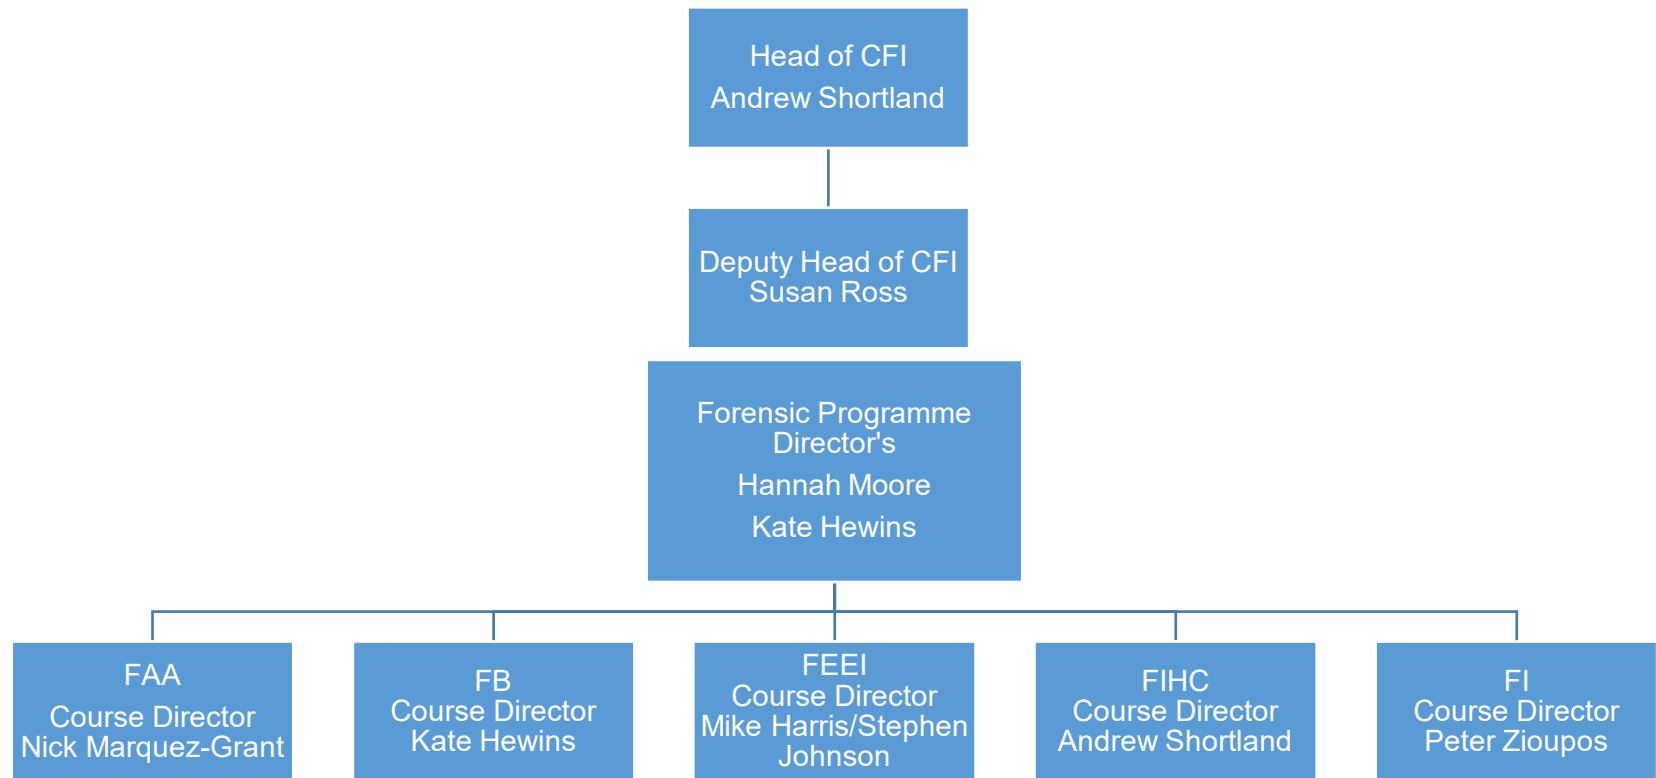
Head of CFI
Andrew Shortland

Deputy Head of CFI
Susan Ross

Forensic Programme Director's
Hannah Moore
Kate Hewins

FAA
Course Director
Nick Marquez-Grant

FB
Course Director
Kate Hewins

FEEI
Course Director
Mike Harris/Stephen Johnson

FIHC
Course Director
Andrew Shortland

FI
Course Director
Peter Zioupos